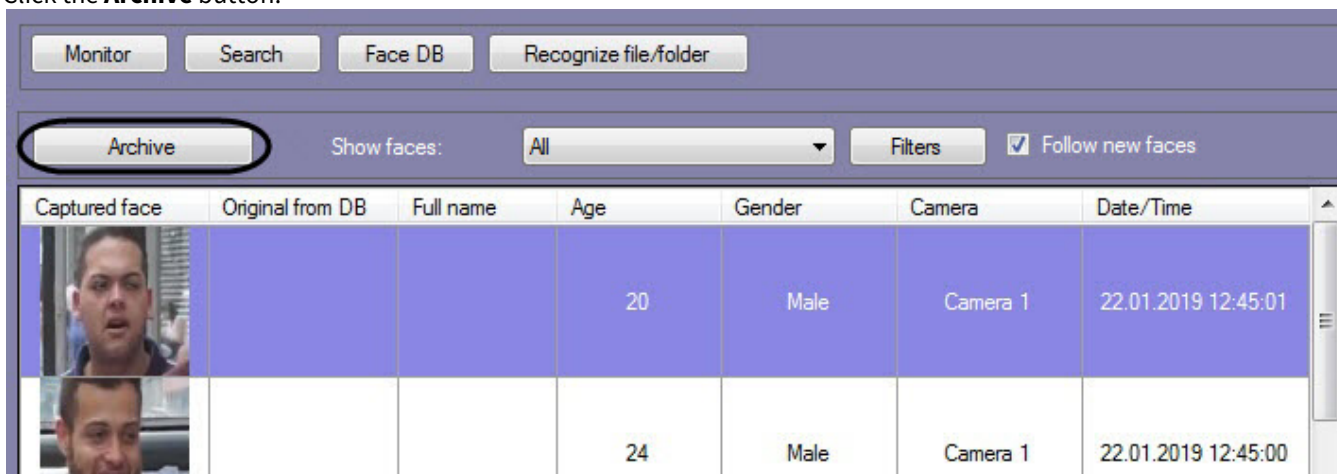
Click the **Archive** button.

Monitor Search Face DB Recognize file/folder

Archive Show faces: All Filters Follow new faces

| Captured face | Original from DB | Full name | Age | Gender | Camera | Date/Time |
|---|---|---|---|---|---|---|
| | | | 20 | Male | Camera 1 | 22.01.2019 12:45:01 |
| | | | 24 | Male | Camera 1 | 22.01.2019 12:45:00 |